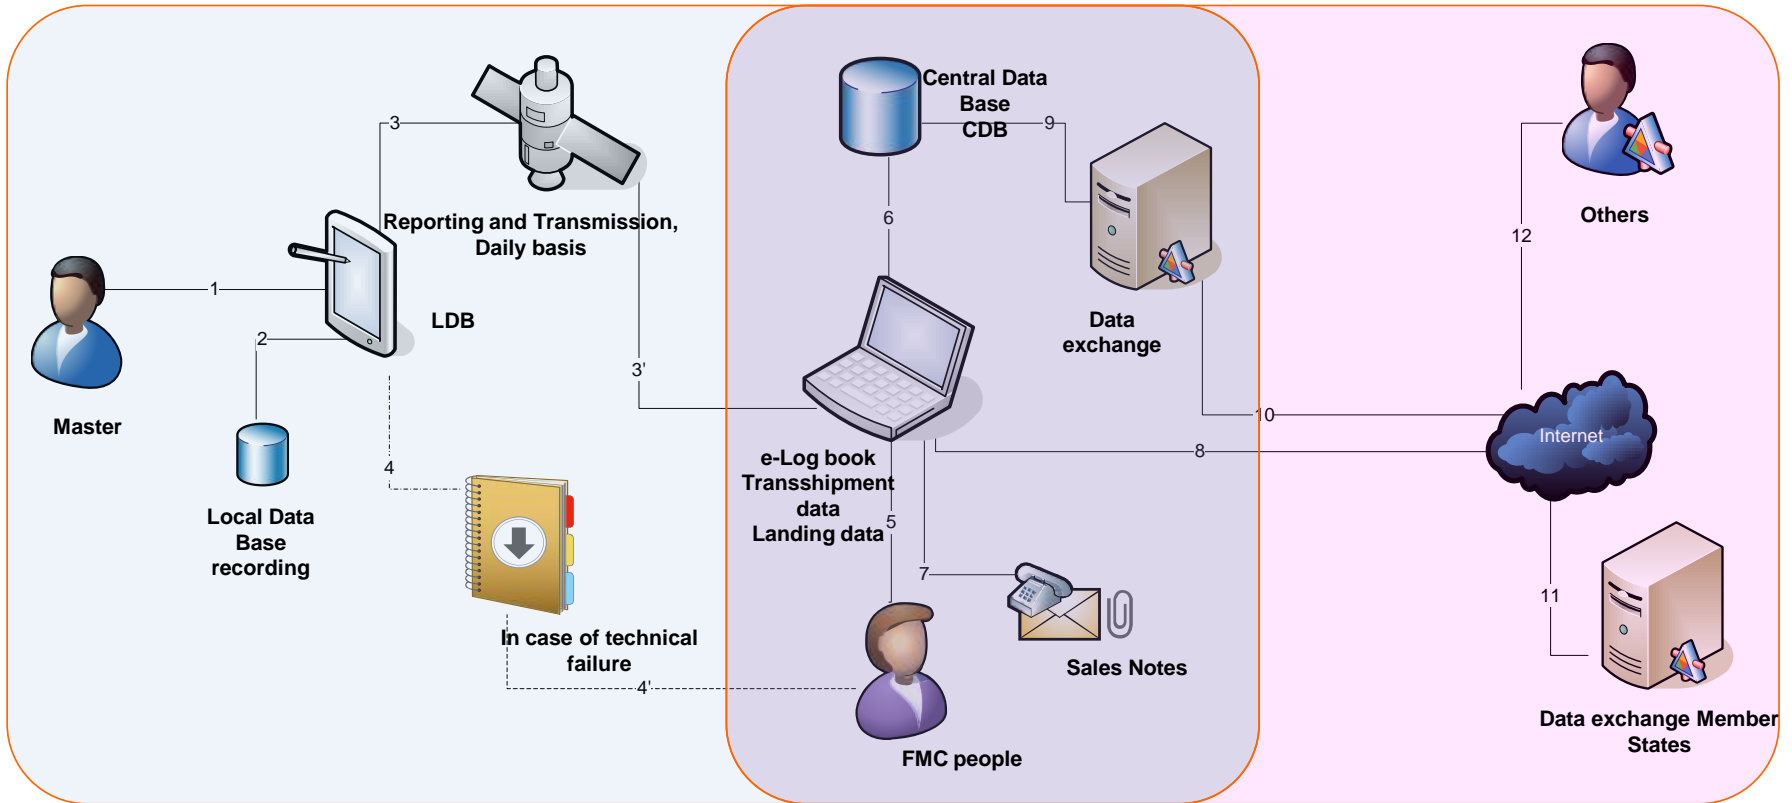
Master

1

2

Local Data Base recording

LDB

3

Reporting and Transmission, Daily basis

4

In case of technical failure

4'

3'

Central Data Base CDB

9

6

Data exchange

e-Log book Transshipment data Landing data

5

7

8

10

Sales Notes

FMC people

Others

12

Internet

11

Data exchange Member States